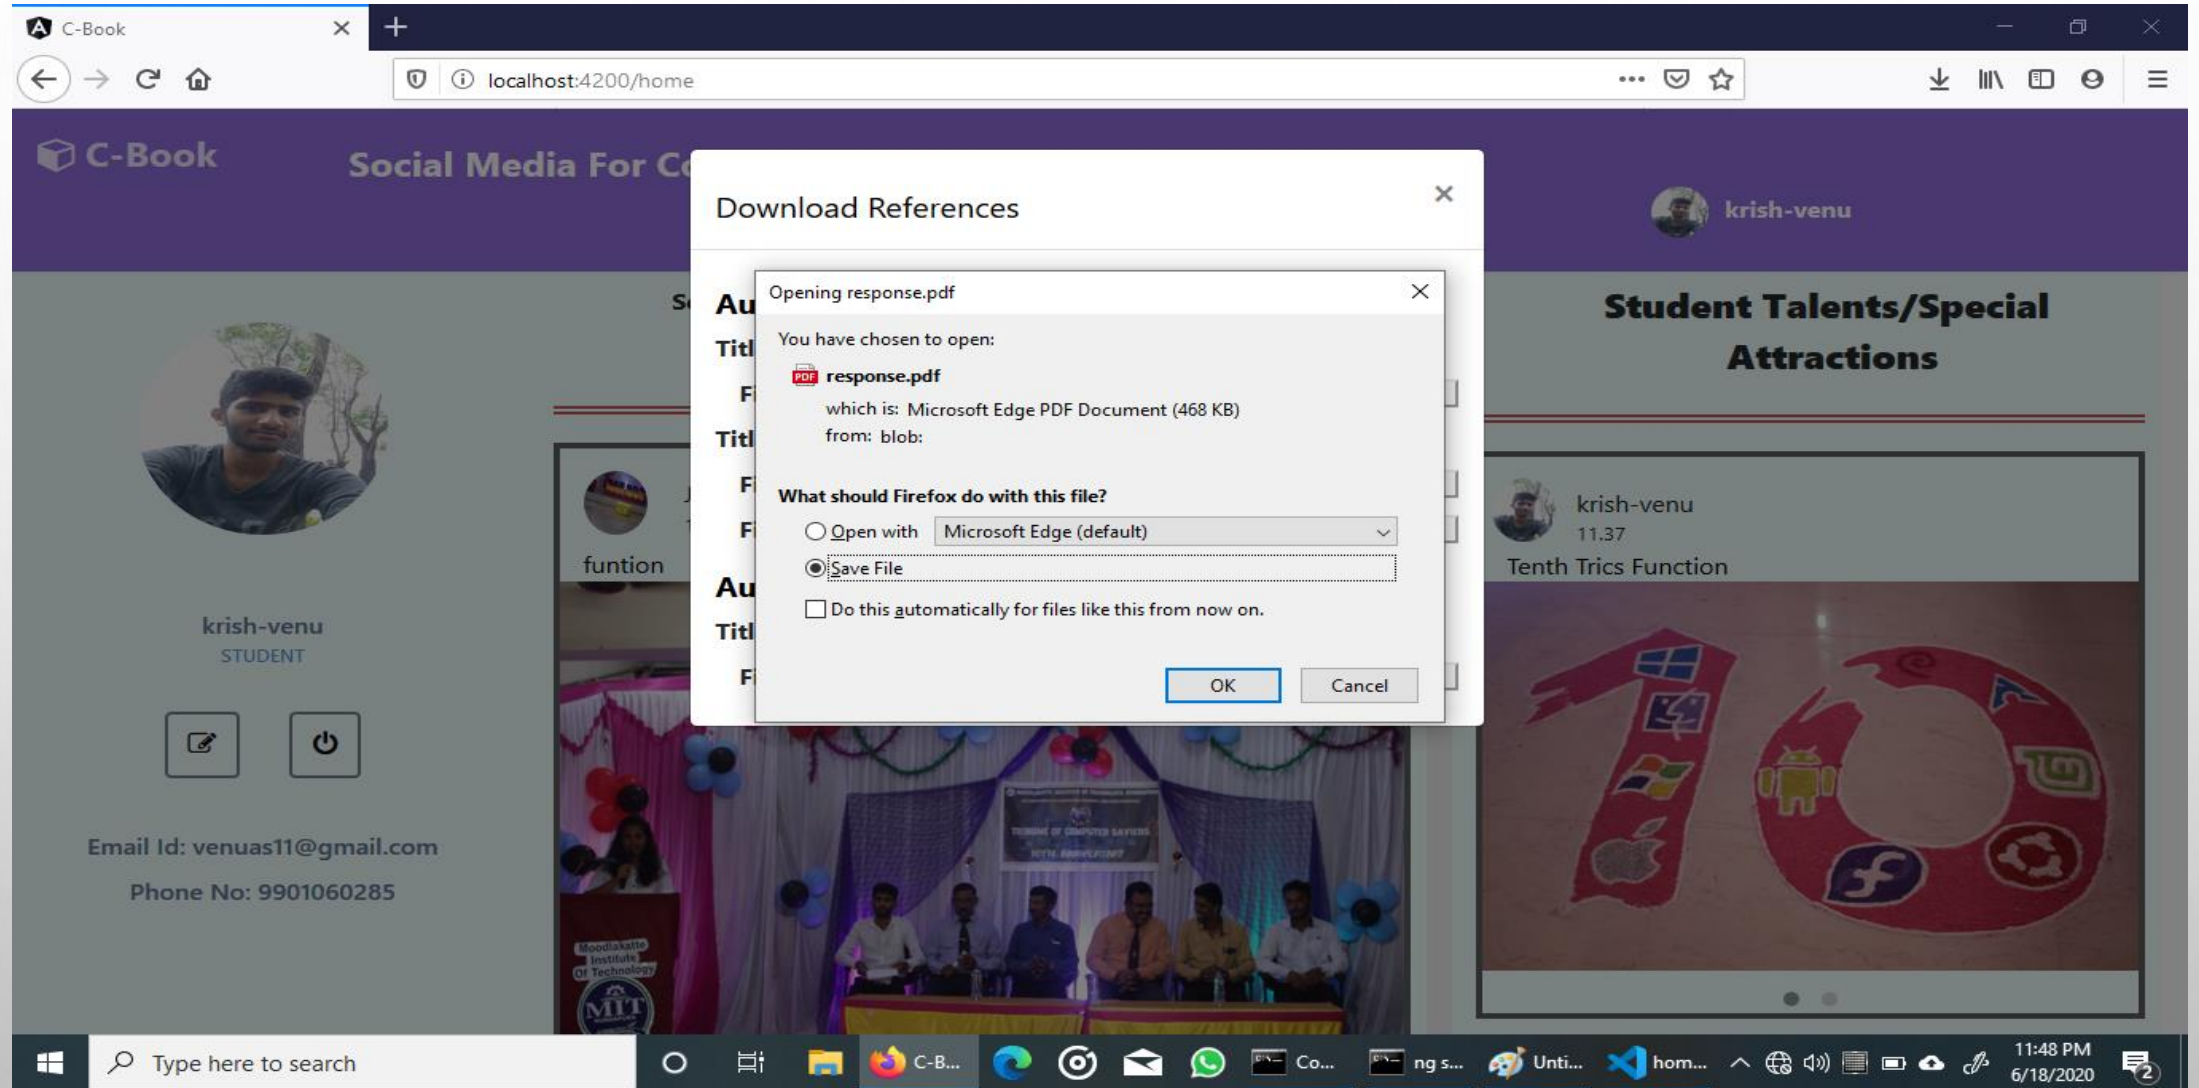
C-Book

localhost:4200/home

C-Book

Social Media For C

krish-venu

Download References

Opening response.pdf

You have chosen to open:

response.pdf

which is: Microsoft Edge PDF Document (468 KB)

from: blob:

What should Firefox do with this file?

Open with Microsoft Edge (default)

Save File

Do this automatically for files like this from now on.

OK Cancel

Au
Titl
F
Titl
F
F
Au
Titl
F

S

Student Talents/Special Attractions

funtion

krish-venu
11.37
Tenth Trics Function

krish-venu
STUDENT

Email Id: venuas11@gmail.com

Phone No: 9901060285

Type here to search

C-B...

Co...

ng s...

Unti...

hom...

11:48 PM
6/18/2020